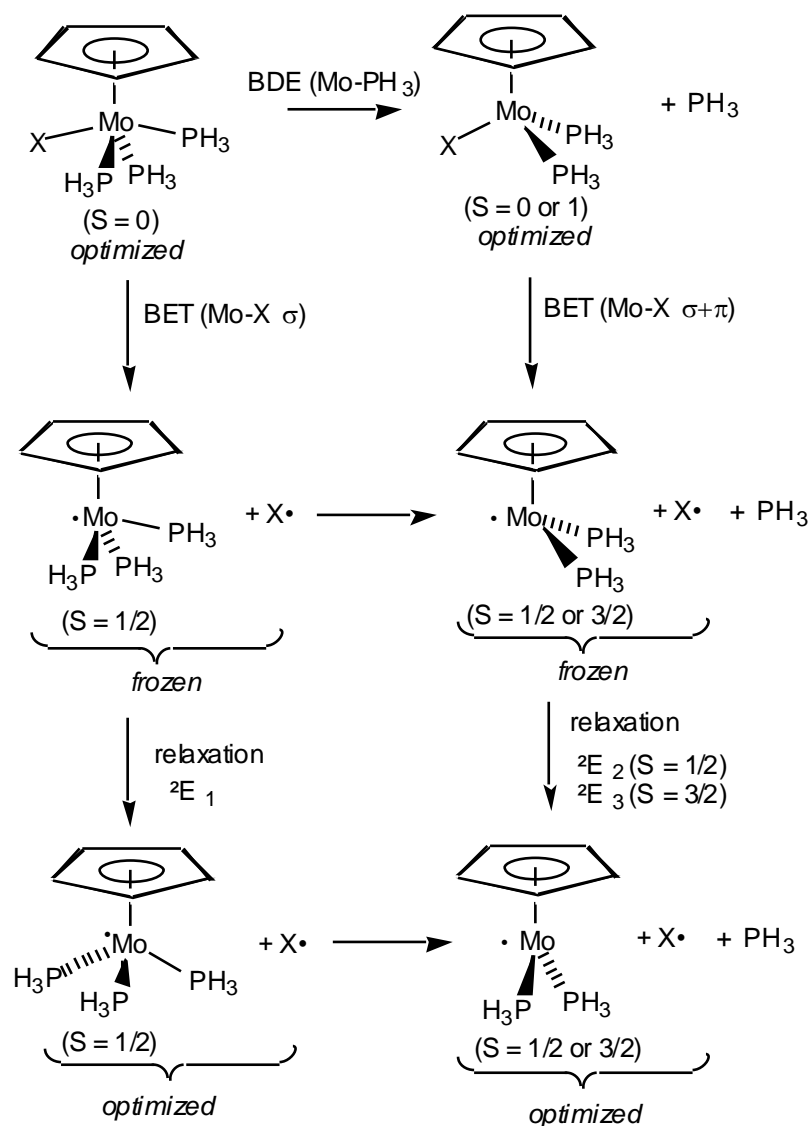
BDE (Mo-PH$_3$)

X Mo PH$_3$ H$_3$P PH$_3$
(S = 0)
*optimized*

X Mo PH$_3$ PH$_3$ + PH$_3$
(S = 0 or 1)
*optimized*

BET (Mo-X $\sigma$)

BET (Mo-X $\sigma$+$\pi$)

·Mo PH$_3$ H$_3$P PH$_3$ + X•
(S = 1/2)
*frozen*

· Mo PH$_3$ PH$_3$ + X• + PH$_3$
(S = 1/2 or 3/2)
*frozen*

relaxation
$^2E_1$

relaxation
$^2E_2$ (S = 1/2)
$^2E_3$ (S = 3/2)

H$_3$P ·Mo H$_3$P PH$_3$ + X•
(S = 1/2)
*optimized*

· Mo H$_3$P PH$_3$ + X• + PH$_3$
(S = 1/2 or 3/2)
*optimized*